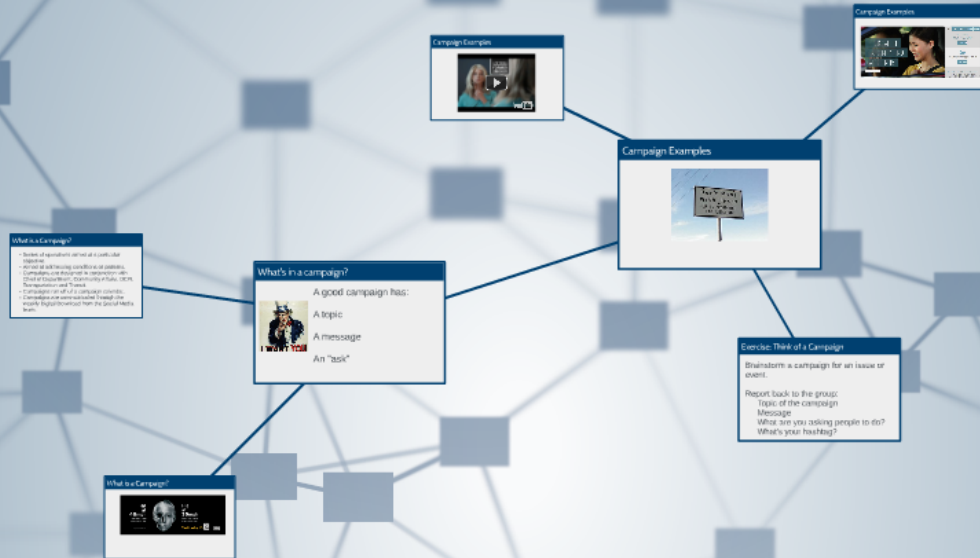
Campaign Examples

Campaign Examples

Campaign Examples

What is a Campaign?

- Series of operations aimed at a particular objective
- Aimed at addressing conditions or problems
- Campaigns are designed in conjunction with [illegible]
- Campaigns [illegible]
- Campaigns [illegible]

What's in a campaign?

A good campaign has:

A topic

A message

An "ask"

Exercise: Think of a Campaign

Brainstorm a campaign for an issue or event.

Report back to the group:
Topic of the campaign
Message
What are you asking people to do?
What's your hashtag?

What is a Campaign?